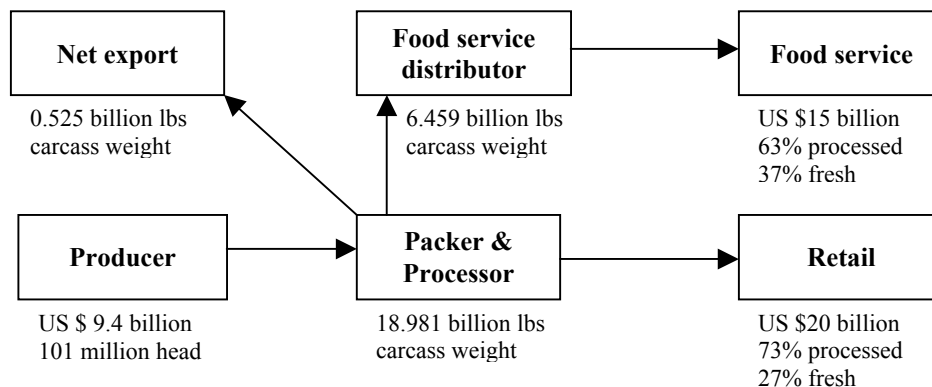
Net export

0.525 billion lbs carcass weight

Food service distributor

6.459 billion lbs carcass weight

Food service

US $15 billion
63% processed
37% fresh

Producer

US $ 9.4 billion
101 million head

Packer & Processor

18.981 billion lbs carcass weight

Retail

US $20 billion
73% processed
27% fresh